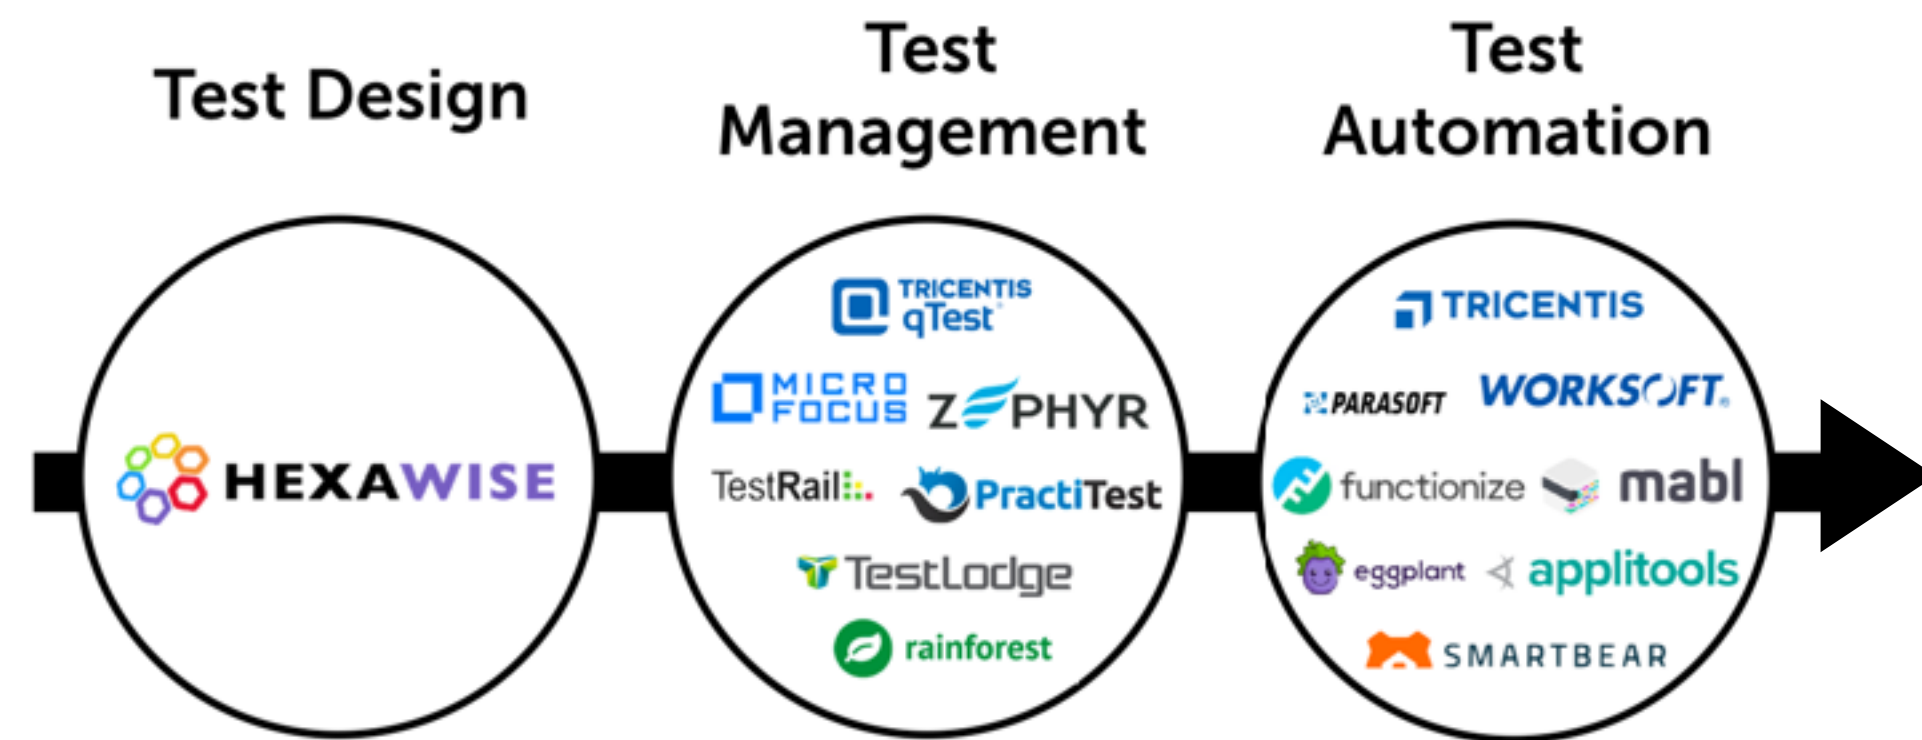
Test Design

Test Management

Test Automation

HEXAWISE

TRICENTIS qTest

MICRO FOCUS

ZEPHYR

TestRail

PractiTest

TestLodge

rainforest

TRICENTIS

PARASOFT

WORKSOFT.

functionize

mabl

eggplant

applitools

SMARTBEAR